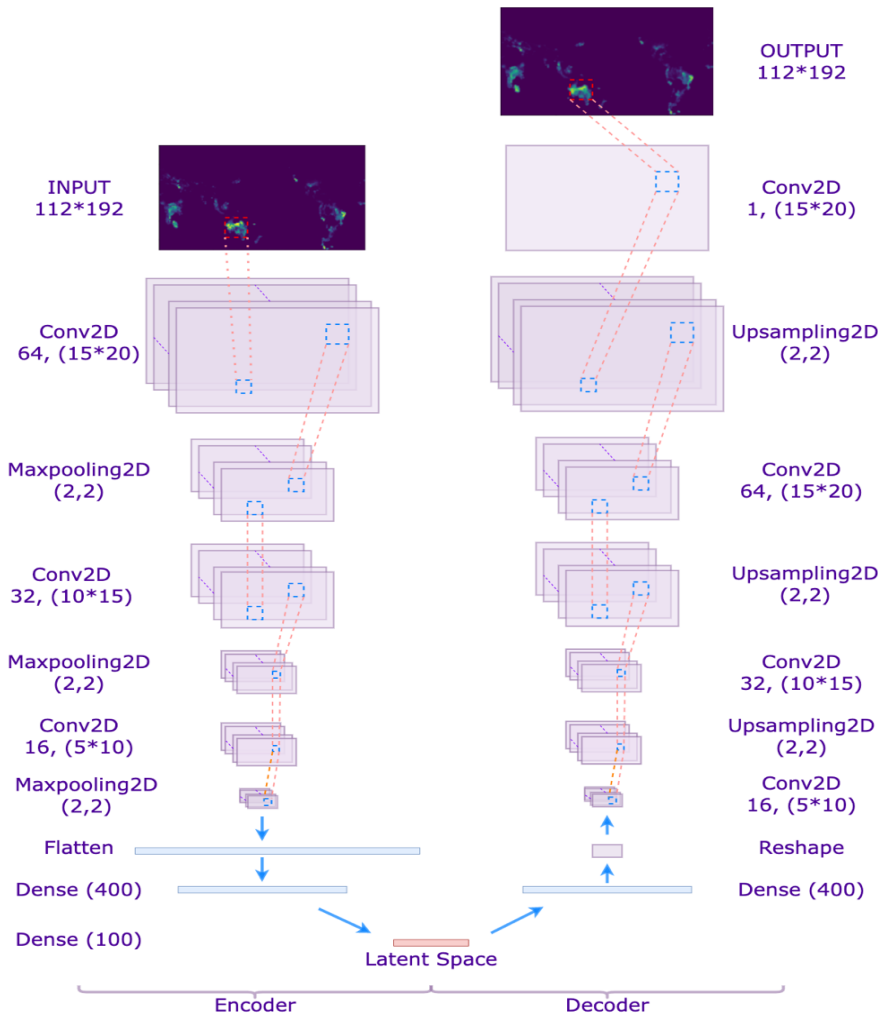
OUTPUT
112*192

INPUT
112*192

Conv2D
1, (15*20)

Conv2D
64, (15*20)

Upsampling2D
(2,2)

Maxpooling2D
(2,2)

Conv2D
64, (15*20)

Conv2D
32, (10*15)

Upsampling2D
(2,2)

Maxpooling2D
(2,2)

Conv2D
32, (10*15)

Conv2D
16, (5*10)

Upsampling2D
(2,2)

Maxpooling2D
(2,2)

Conv2D
16, (5*10)

Flatten

Reshape

Dense (400)

Dense (400)

Dense (100)

Latent Space

Encoder

Decoder